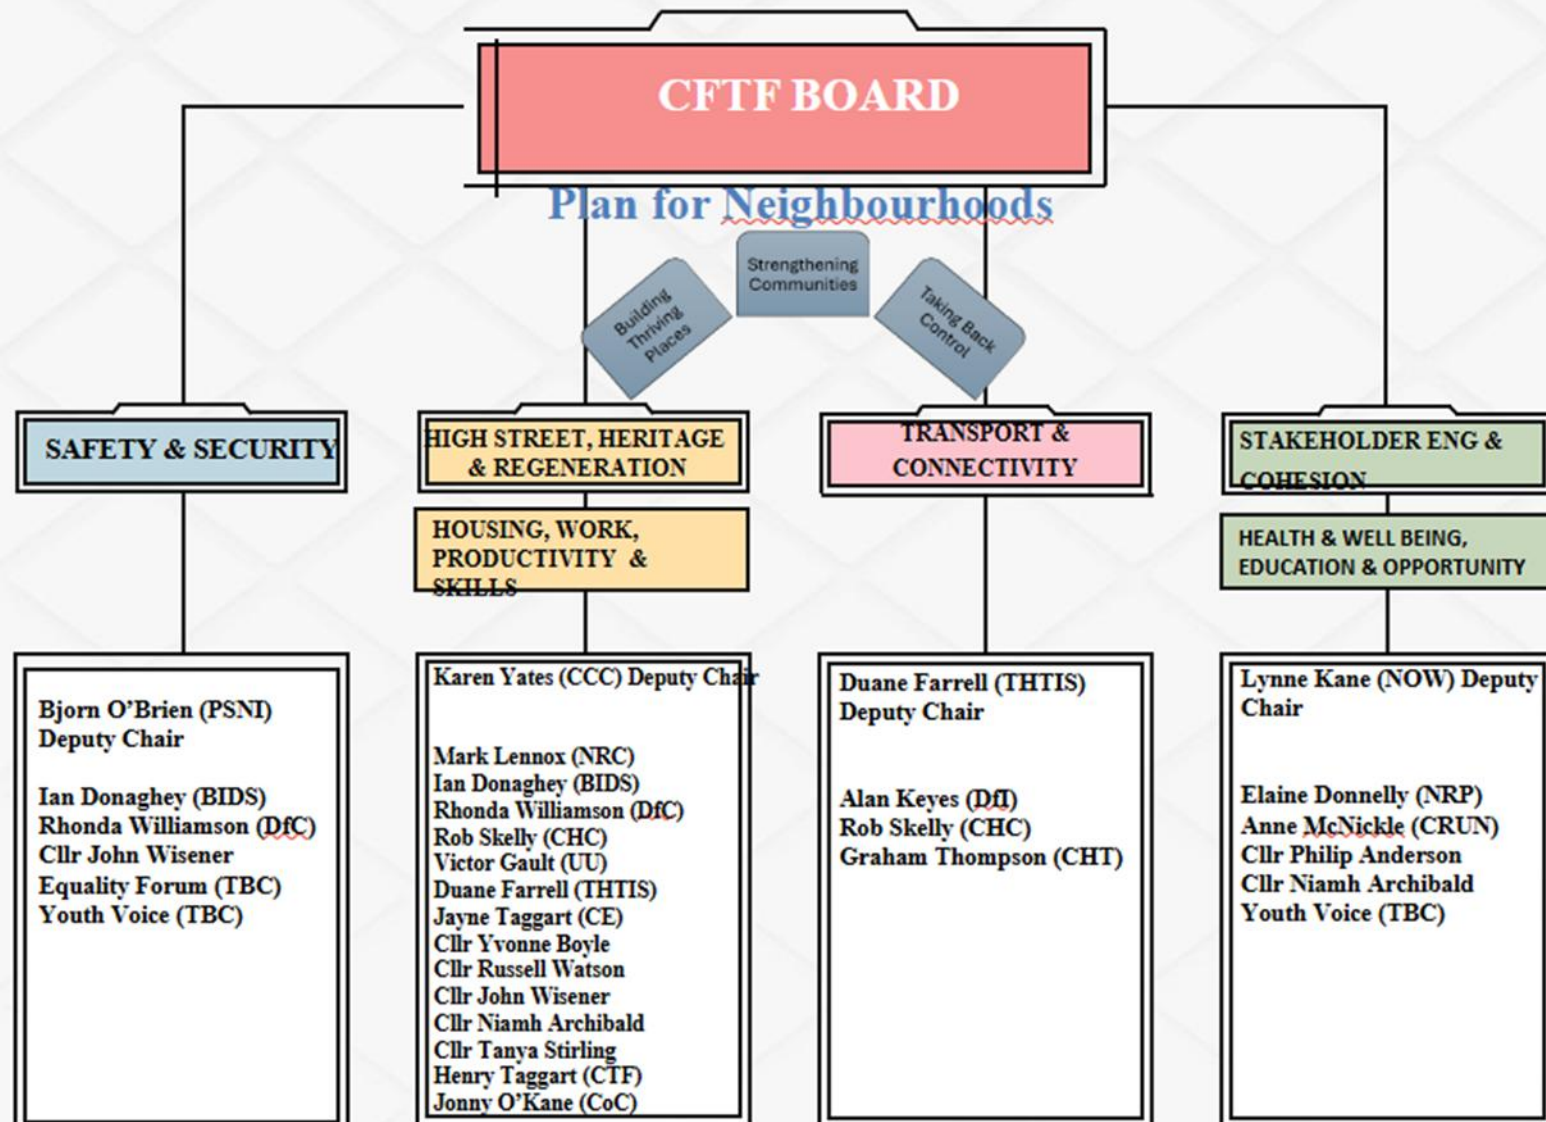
CFTF BOARD

Plan for Neighbourhoods

Building Thriving Places

Strengthening Communities

Taking Back Control

SAFETY & SECURITY

HIGH STREET, HERITAGE & REGENERATION

HOUSING, WORK, PRODUCTIVITY & SKILLS

TRANSPORT & CONNECTIVITY

STAKEHOLDER ENG & COHESION

HEALTH & WELL BEING, EDUCATION & OPPORTUNITY

Bjorn O'Brien (PSNI)
Deputy Chair

Ian Donaghey (BIDS)
Rhonda Williamson (DfC)
Cllr John Wisener
Equality Forum (TBC)
Youth Voice (TBC)

Karen Yates (CCC) Deputy Chair

Mark Lennox (NRC)
Ian Donaghey (BIDS)
Rhonda Williamson (DfC)
Rob Skelly (CHC)
Victor Gault (UU)
Duane Farrell (THTIS)
Jayne Taggart (CE)
Cllr Yvonne Boyle
Cllr Russell Watson
Cllr John Wisener
Cllr Niamh Archibald
Cllr Tanya Stirling
Henry Taggart (CTF)
Jonny O'Kane (CoC)

Duane Farrell (THTIS)
Deputy Chair

Alan Keyes (DfI)
Rob Skelly (CHC)
Graham Thompson (CHT)

Lynne Kane (NOW) Deputy Chair

Elaine Donnelly (NRP)
Anne McNickle (CRUN)
Cllr Philip Anderson
Cllr Niamh Archibald
Youth Voice (TBC)